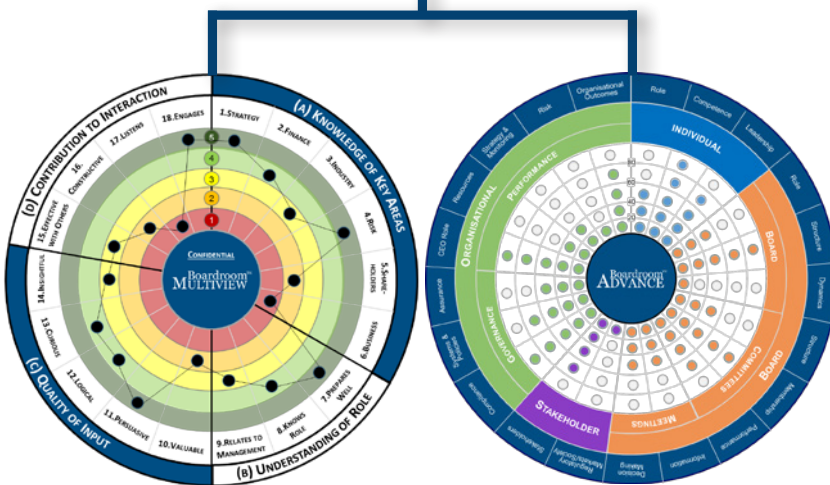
(D) Contribution to Interaction
(A) Knowledge of Key Areas
(C) Quality of Input
(B) Understanding of Role

18.Engages
17.Listens
16. Constructive
15.Effective with Others
14.Insightful
13.Curious
12.Logical
11.Persuasive
10.Valuable
9.Relates to Management
8.Knows Role
7.Prepares Well
6.Business
5.Share-holders
4.Risk
3.Industry
2.Finance
1.Strategy

5
4
3
2
1

Confidential
Boardroom™ Multiview

Organisational Outcomes
Risk
Strategy & Monitoring
Resources
CEO Role
Assurance
Systems & Policies
Compliance
Stakeholders
Regulatory Markets/Society
Decision Making
Information
Performance
Membership
Structure
Dynamics
Structure
Role
Leadership
Competence
Role

Individual
Board
Board Committees
Meetings
Stakeholder
Organisational Governance
Performance

80
60
40
20

Boardroom™ Advance